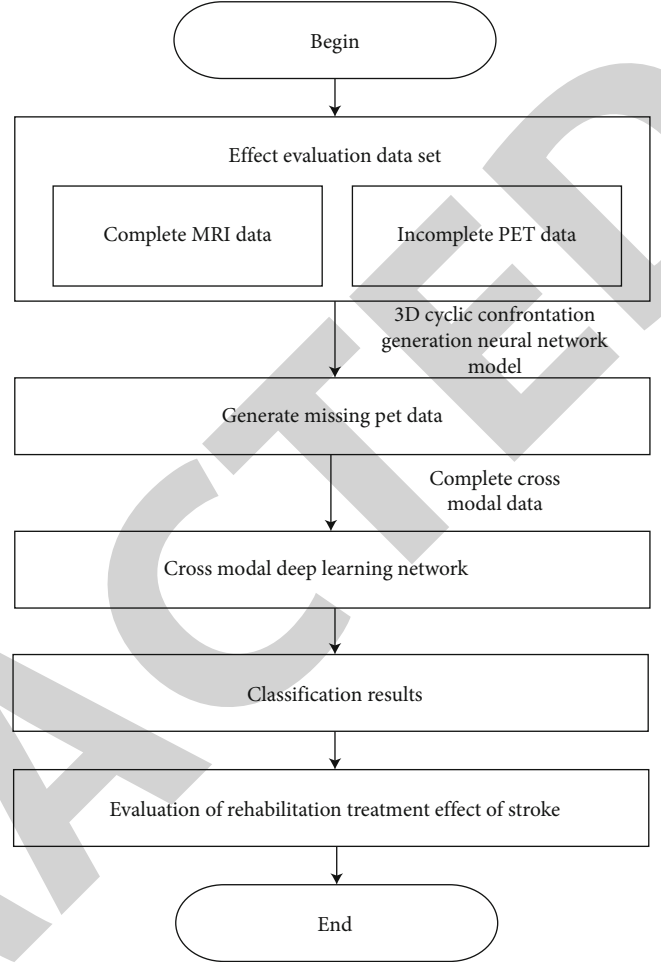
Begin

Effect evaluation data set

Complete MRI data

Incomplete PET data

3D cyclic confrontation generation neural network model

Generate missing pet data

Complete cross modal data

Cross modal deep learning network

Classification results

Evaluation of rehabilitation treatment effect of stroke

End

ACTED